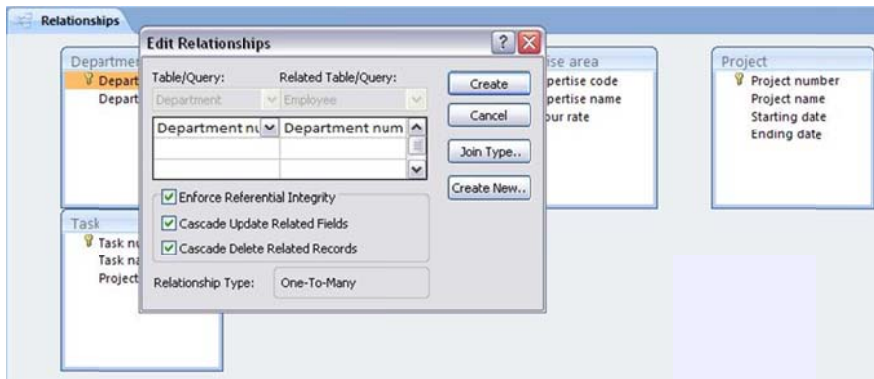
Relationships

Departme
Depart
Depart

Task
Task nu
Task na
Project

Edit Relationships

?

Table/Query:
Related Table/Query:
Department
Employee
Department nu
Department num

Create
Cancel
Join Type..
Create New..

Enforce Referential Integrity
Cascade Update Related Fields
Cascade Delete Related Records

Relationship Type:
One-To-Many

ise area
pertise code
pertise name
our rate

Project
Project number
Project name
Starting date
Ending date